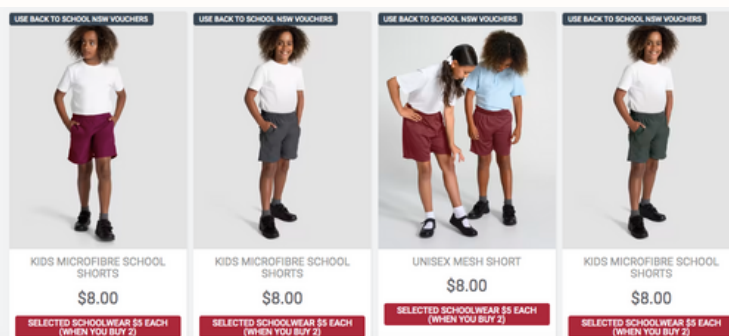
USE BACK TO SCHOOL NSW VOUCHERS

KIDS MICROFIBRE SCHOOL SHORTS

$8.00

SELECTED SCHOOLWEAR $5 EACH (WHEN YOU BUY 2)

USE BACK TO SCHOOL NSW VOUCHERS

KIDS MICROFIBRE SCHOOL SHORTS

$8.00

SELECTED SCHOOLWEAR $5 EACH (WHEN YOU BUY 2)

USE BACK TO SCHOOL NSW VOUCHERS

UNISEX MESH SHORT

$8.00

SELECTED SCHOOLWEAR $5 EACH (WHEN YOU BUY 2)

USE BACK TO SCHOOL NSW VOUCHERS

KIDS MICROFIBRE SCHOOL SHORTS

$8.00

SELECTED SCHOOLWEAR $5 EACH (WHEN YOU BUY 2)